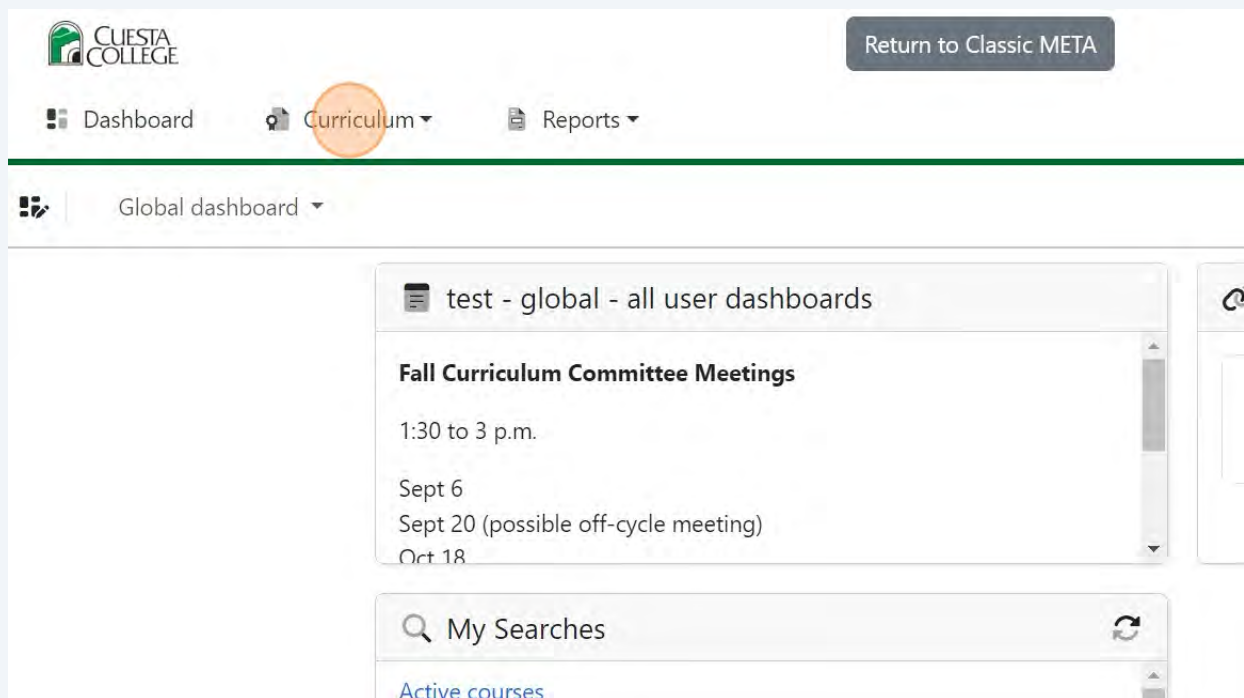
CUESTA COLLEGE

Return to Classic META

Dashboard Curriculum Reports

Global dashboard

test - global - all user dashboards

**Fall Curriculum Committee Meetings**

1:30 to 3 p.m.

Sept 6
Sept 20 (possible off-cycle meeting)
Oct 18

My Searches

Active courses